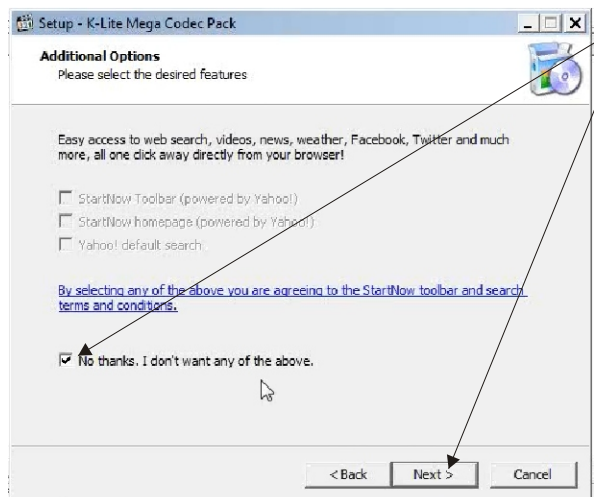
Setup - K-Lite Mega Codec Pack

Additional Options
Please select the desired features

Easy access to web search, videos, news, weather, Facebook, Twitter and much more, all one click away directly from your browser!

StartNow Toolbar (powered by Yahoo!)

StartNow homepage (powered by Yahoo!)

Yahoo! default search

By selecting any of the above you are agreeing to the StartNow toolbar and search terms and conditions.

No thanks. I don't want any of the above.

< Back Next > Cancel